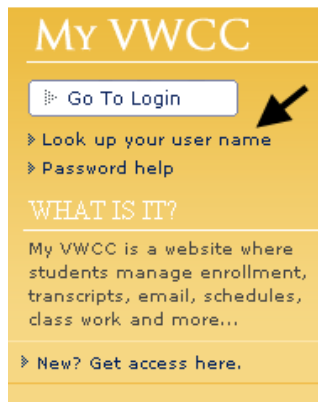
MY VWCC

Go To Login

Look up your user name

Password help

WHAT IS IT?

My VWCC is a website where students manage enrollment, transcripts, email, schedules, class work and more...

New? Get access here.